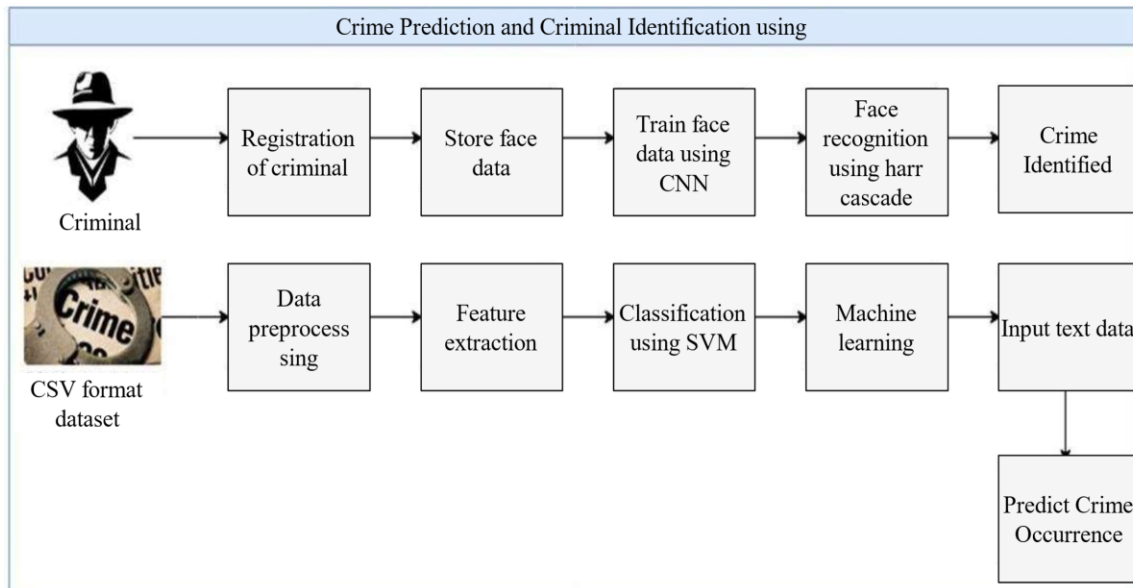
Crime Prediction and Criminal Identification using

Criminal

Registration of criminal

Store face data

Train face data using CNN

Face recognition using harr cascade

Crime Identified

Crime

CSV format dataset

Data preprocess sing

Feature extraction

Classification using SVM

Machine learning

Input text data

Predict Crime Occurrence